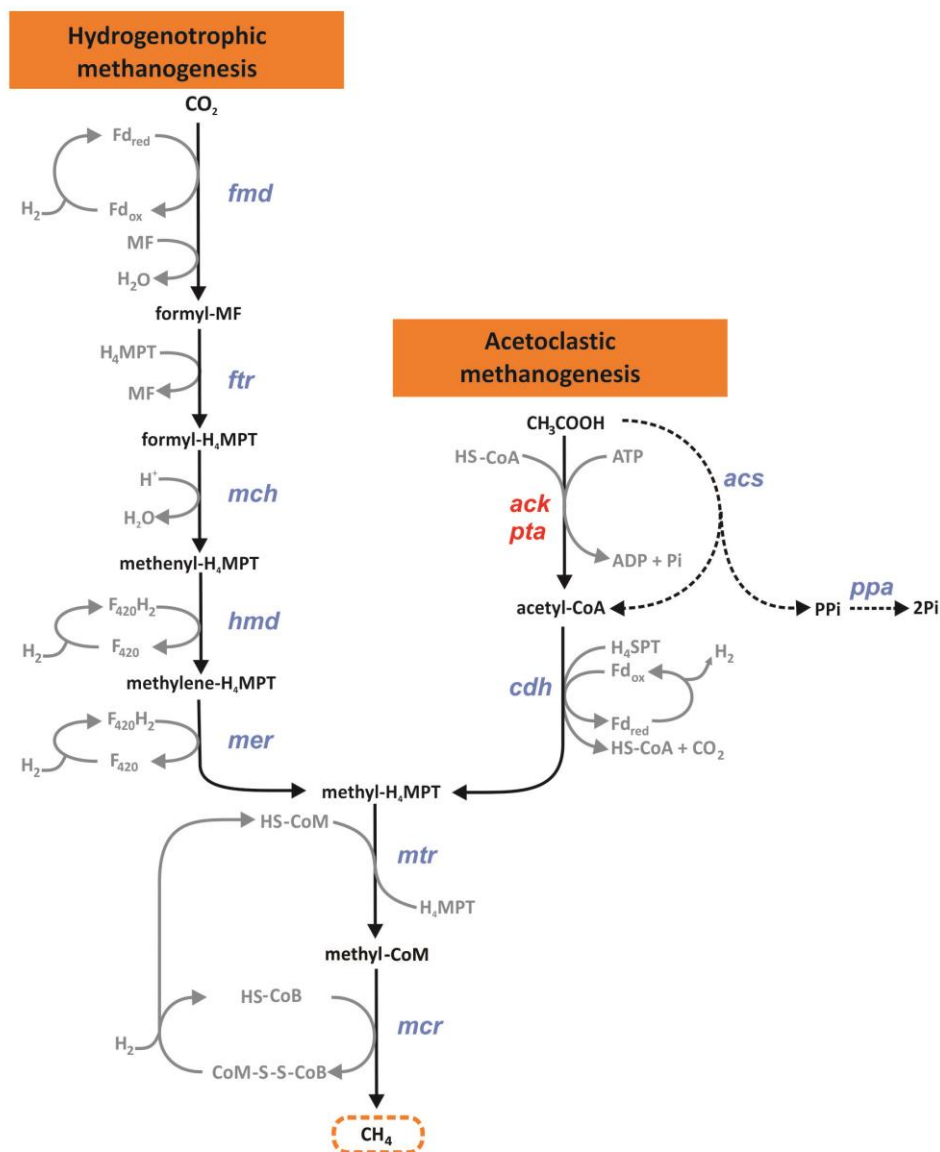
Hydrogenotrophic methanogenesis

$CO_2$

$Fd_{red}$

$H_2$

$Fd_{ox}$

fmd

MF

$H_2O$

formyl-MF

$H_4MPT$

MF

ftr

formyl-$H_4MPT$

$H^+$

$H_2O$

mch

methenyl-$H_4MPT$

$F_{420}H_2$

$H_2$

$F_{420}$

hmd

methylene-$H_4MPT$

$F_{420}H_2$

$H_2$

$F_{420}$

mer

Acetoclastic methanogenesis

$CH_3COOH$

HS-CoA

ATP

acs

ack

pta

ADP + Pi

ppa

acetyl-CoA

PPi

2Pi

$H_4SPT$

$Fd_{ox}$

$H_2$

cdh

$Fd_{red}$

HS-CoA + $CO_2$

methyl-$H_4MPT$

HS-CoM

mtr

$H_4MPT$

methyl-CoM

HS-CoB

$H_2$

mcr

CoM-S-S-CoB

$CH_4$